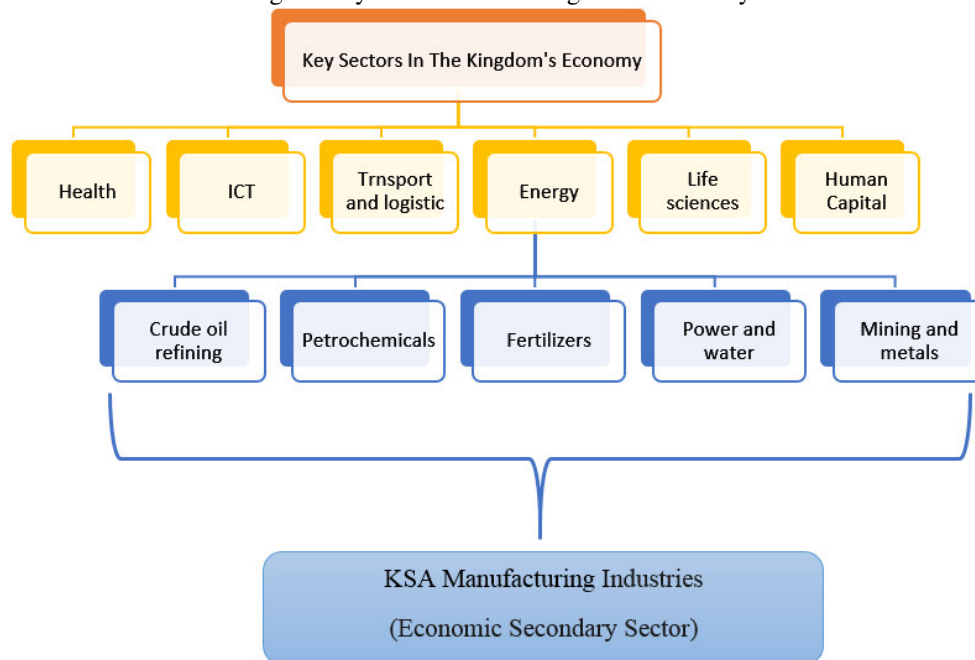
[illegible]

Key Sectors In The Kingdom's Economy

Health

ICT

Trnsport and logistic

Energy

Life sciences

Human Capital

Crude oil refining

Petrochemicals

Fertilizers

Power and water

Mining and metals

KSA Manufacturing Industries

(Economic Secondary Sector)